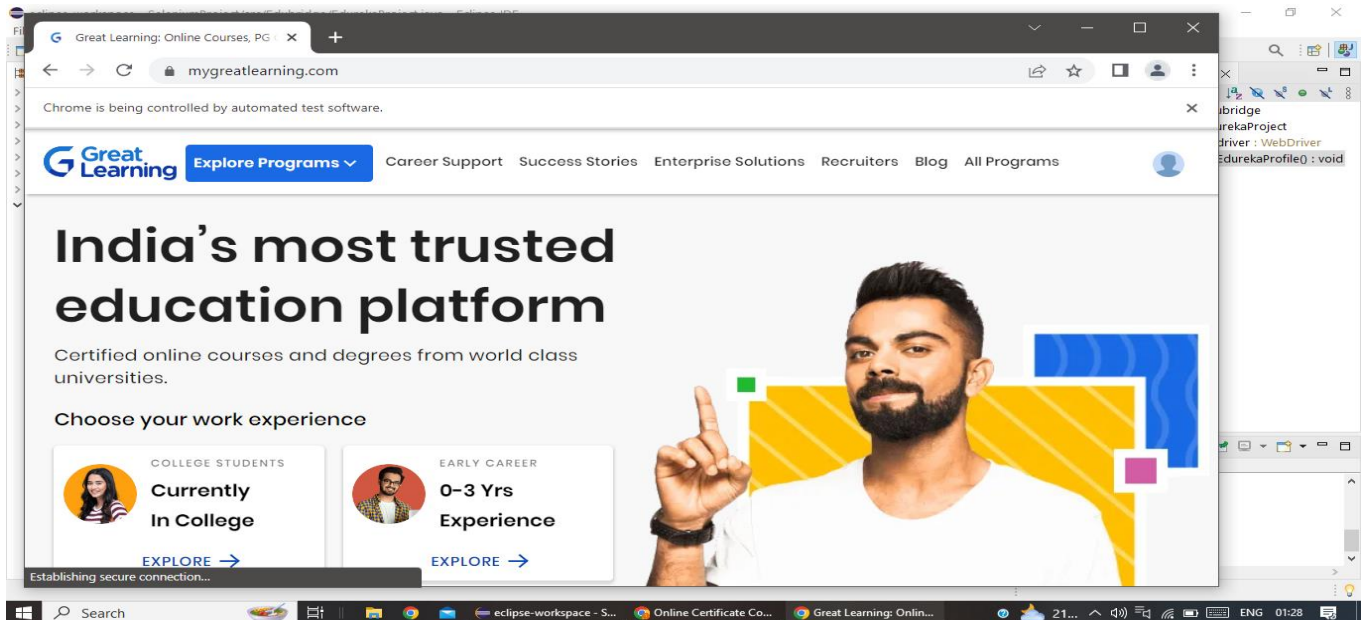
Great Learning: Online Courses, PG
mygreatlearning.com
Chrome is being controlled by automated test software.
Great Learning
Explore Programs
Career Support
Success Stories
Enterprise Solutions
Recruiters
Blog
All Programs

India's most trusted education platform

Certified online courses and degrees from world class universities.

Choose your work experience

COLLEGE STUDENTS
Currently In College
EXPLORE →

EARLY CAREER
0-3 Yrs Experience
EXPLORE →

Establishing secure connection...

ubridge
urekaProject
driver : WebDriver
EdurekaProfile() : void

Search
eclipse-workspace - S...
Online Certificate Co...
Great Learning: Onlin...
21...
ENG 01:28